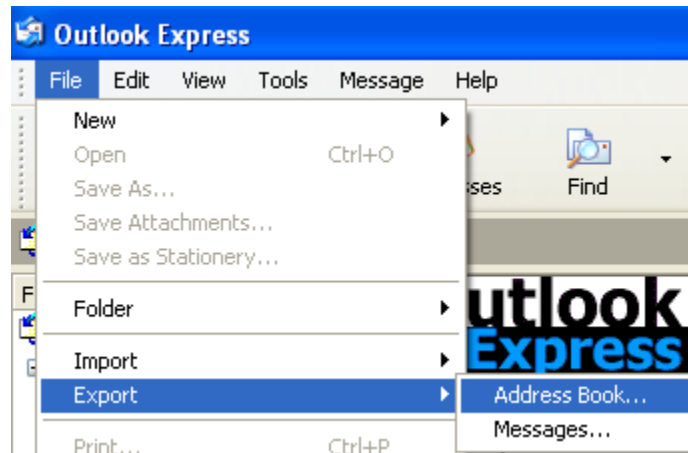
Outlook Express

File Edit View Tools Message Help

New
Open Ctrl+O
Save As...
Save Attachments...
Save as Stationery...

Folder

Import
Export

Print... Ctrl+P

Address Book...
Messages...

sses

Find

F

utlook
Express